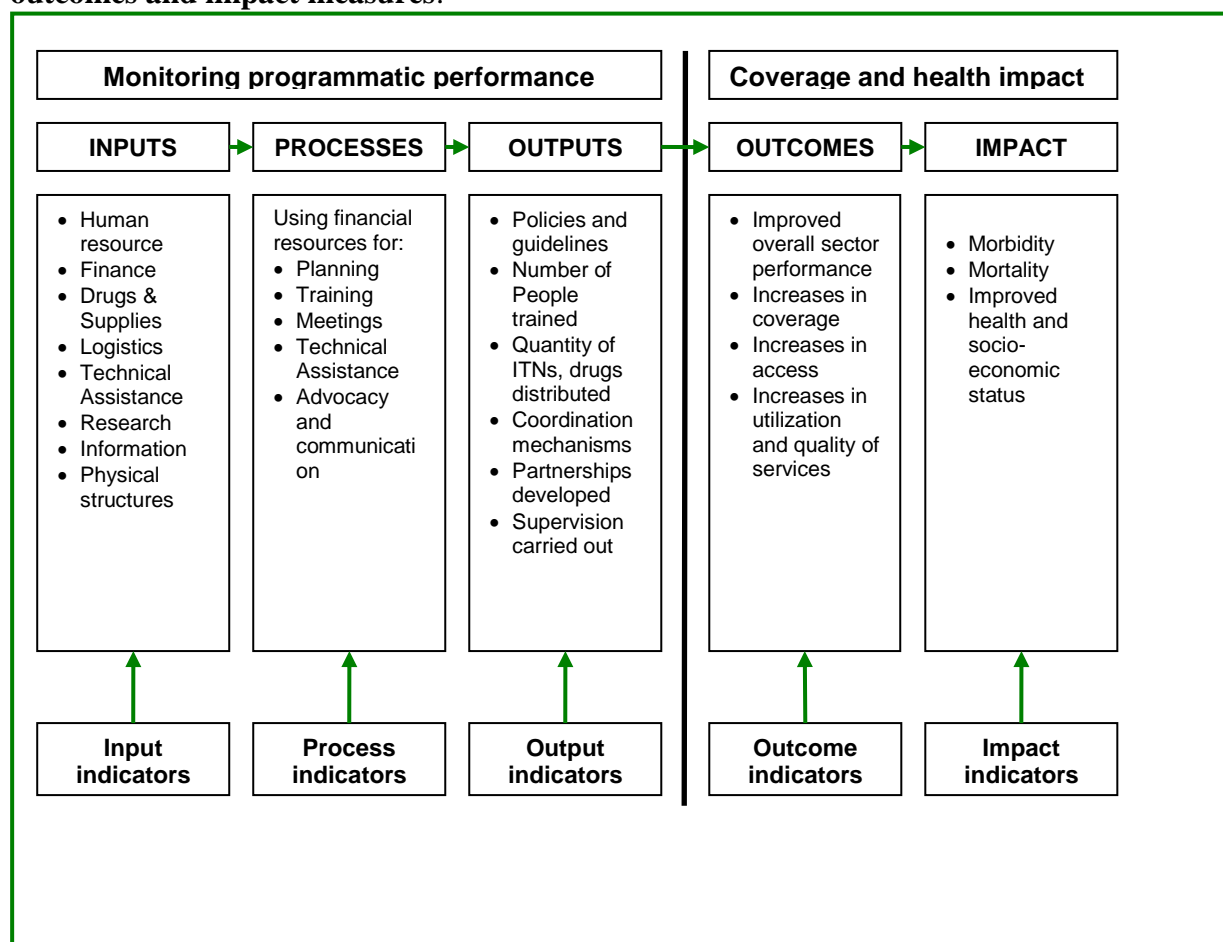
outcomes and impact measures.

Monitoring programmatic performance

Coverage and health impact

INPUTS

PROCESSES

OUTPUTS

OUTCOMES

IMPACT

- Human resource
- Finance
- Drugs & Supplies
- Logistics
- Technical Assistance
- Research
- Information
- Physical structures

Using financial resources for:
- Planning
- Training
- Meetings
- Technical Assistance
- Advocacy and communication

- Policies and guidelines
- Number of People trained
- Quantity of ITNs, drugs distributed
- Coordination mechanisms
- Partnerships developed
- Supervision carried out

- Improved overall sector performance
- Increases in coverage
- Increases in access
- Increases in utilization and quality of services

- Morbidity
- Mortality
- Improved health and socio-economic status

Input indicators

Process indicators

Output indicators

Outcome indicators

Impact indicators